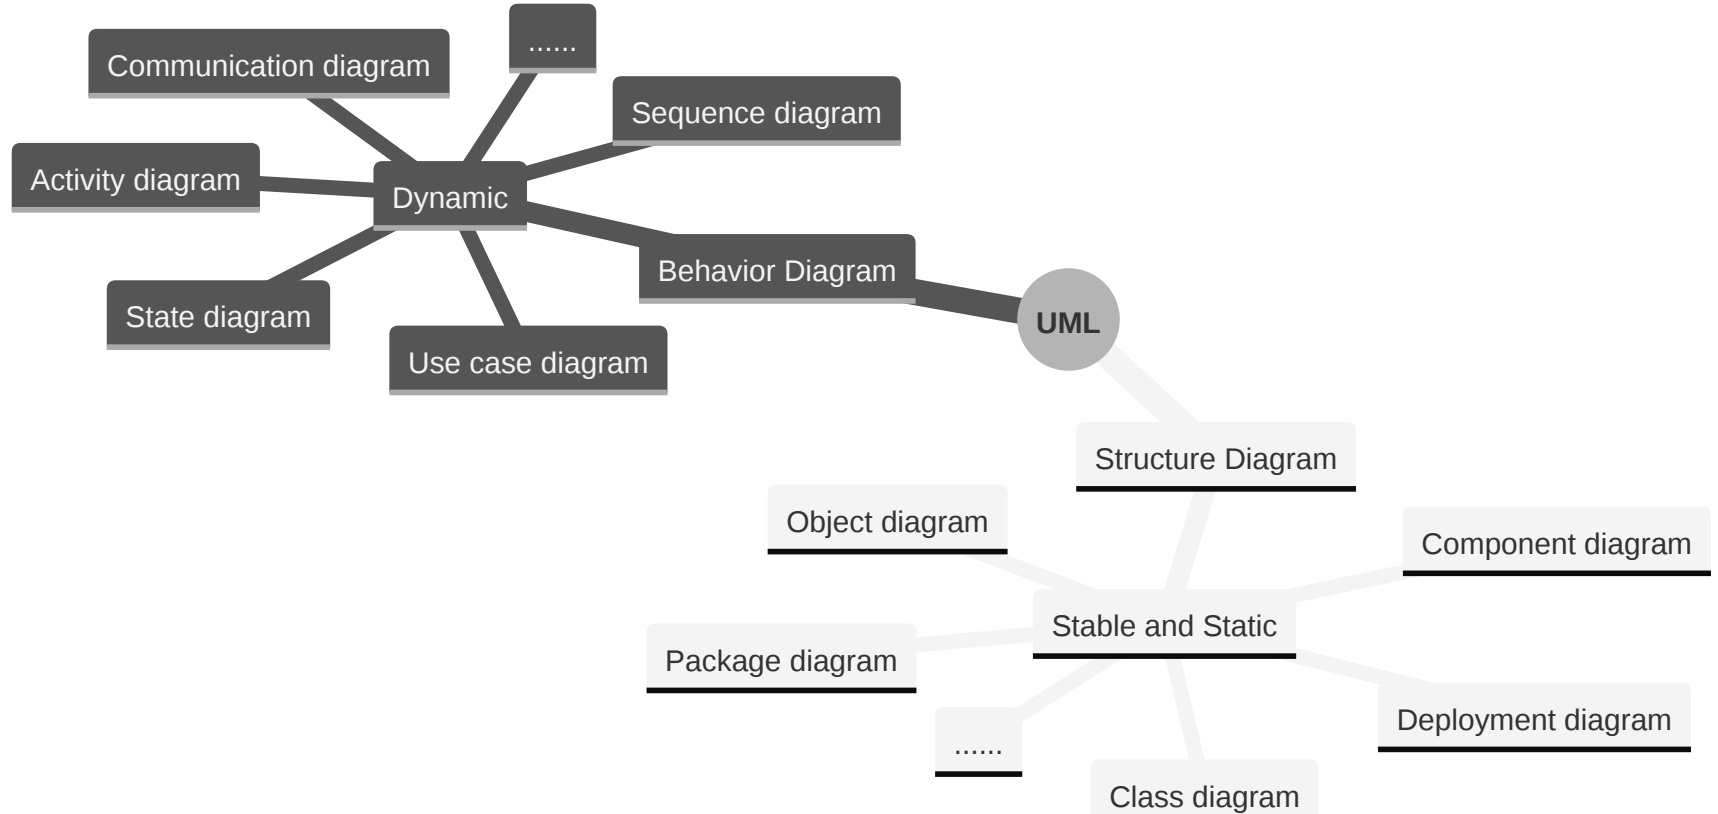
Communication diagram

......

Sequence diagram

Activity diagram

Dynamic

Behavior Diagram

State diagram

Use case diagram

UML

Structure Diagram

Object diagram

Component diagram

Stable and Static

Package diagram

Deployment diagram

......

Class diagram